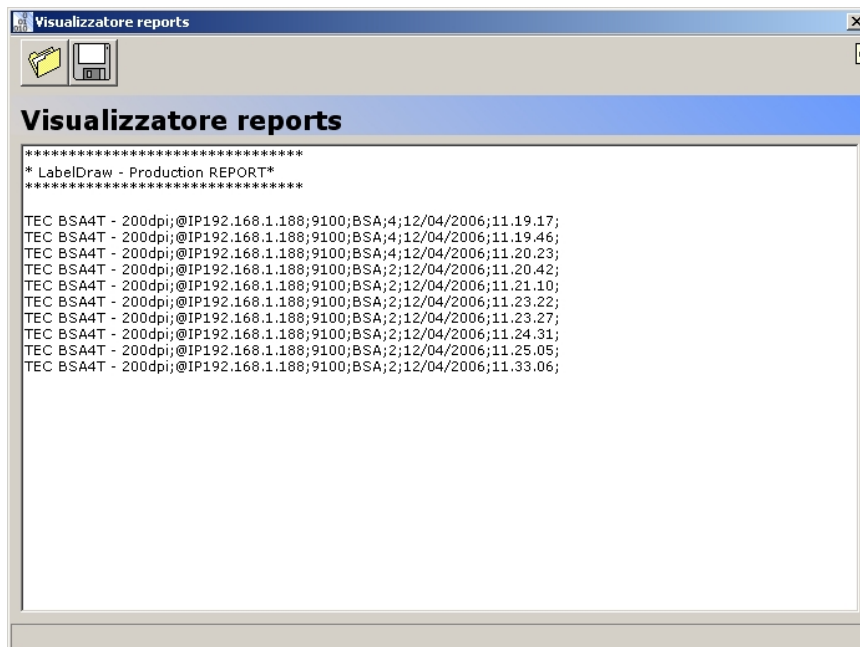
Visualizzatore reports

Visualizzatore reports

******************************
* LabelDraw - Production REPORT*
******************************

TEC BSA4T - 200dpi;@IP192.168.1.188;9100;BSA;4;12/04/2006;11.19.17;
TEC BSA4T - 200dpi;@IP192.168.1.188;9100;BSA;4;12/04/2006;11.19.46;
TEC BSA4T - 200dpi;@IP192.168.1.188;9100;BSA;4;12/04/2006;11.20.23;
TEC BSA4T - 200dpi;@IP192.168.1.188;9100;BSA;2;12/04/2006;11.20.42;
TEC BSA4T - 200dpi;@IP192.168.1.188;9100;BSA;2;12/04/2006;11.21.10;
TEC BSA4T - 200dpi;@IP192.168.1.188;9100;BSA;2;12/04/2006;11.23.22;
TEC BSA4T - 200dpi;@IP192.168.1.188;9100;BSA;2;12/04/2006;11.23.27;
TEC BSA4T - 200dpi;@IP192.168.1.188;9100;BSA;2;12/04/2006;11.24.31;
TEC BSA4T - 200dpi;@IP192.168.1.188;9100;BSA;2;12/04/2006;11.25.05;
TEC BSA4T - 200dpi;@IP192.168.1.188;9100;BSA;2;12/04/2006;11.33.06;